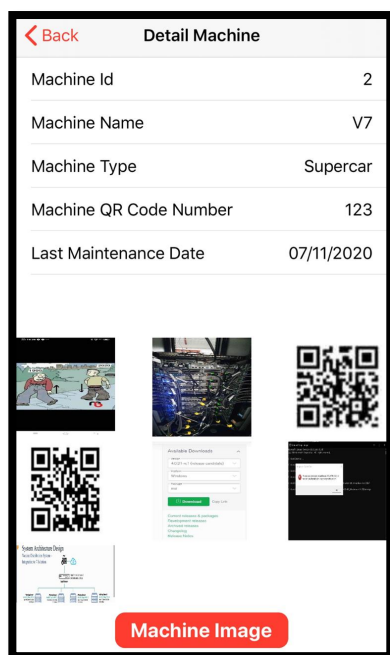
< Back

Detail Machine

| Machine Id | 2 |
|---|---|
| Machine Name | V7 |
| Machine Type | Supercar |
| Machine QR Code Number | 123 |
| Last Maintenance Date | 07/11/2020 |

Available Downloads

Download

System Architecture Design

Machine Image